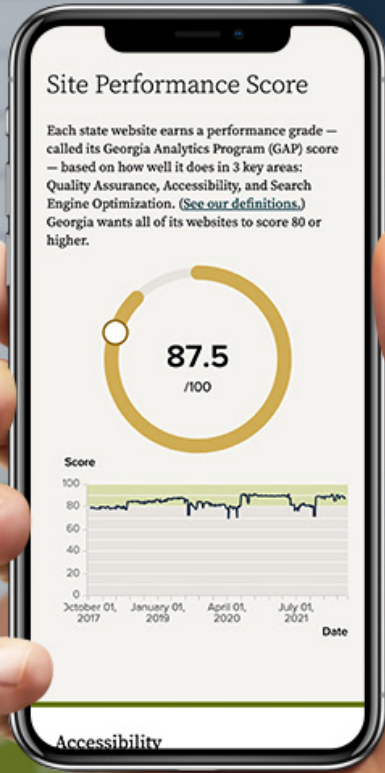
Site Performance Score

Each state website earns a performance grade — called its Georgia Analytics Program (GAP) score — based on how well it does in 3 key areas: Quality Assurance, Accessibility, and Search Engine Optimization. (See our definitions.) Georgia wants all of its websites to score 80 or higher.

87.5
/100

Score
100
80
60
40
20
0
October 01, 2017
January 01, 2019
April 01, 2020
July 01, 2021
Date

Accessibility